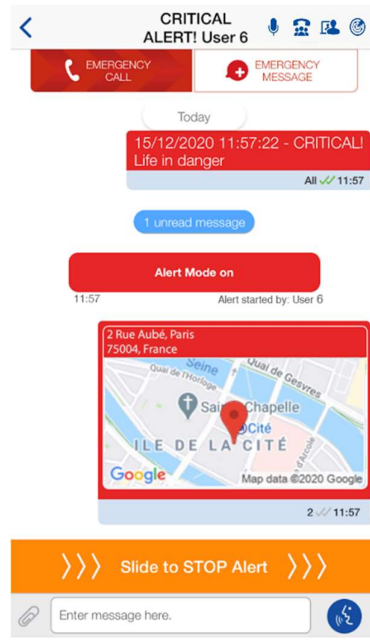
CRITICAL ALERT! User 6

EMERGENCY CALL

EMERGENCY MESSAGE

Today

15/12/2020 11:57:22 - CRITICAL! Life in danger

All 11:57

1 unread message

Alert Mode on

11:57

Alert started by: User 6

2 Rue Aubé, Paris 75004, France

Seine

Quai de Gesvres

Quai de l'Horloge

Sainte-Chapelle

Cité

ILE DE LA CITÉ

Google

Map data ©2020 Google

2 11:57

Slide to STOP Alert

Enter message here.